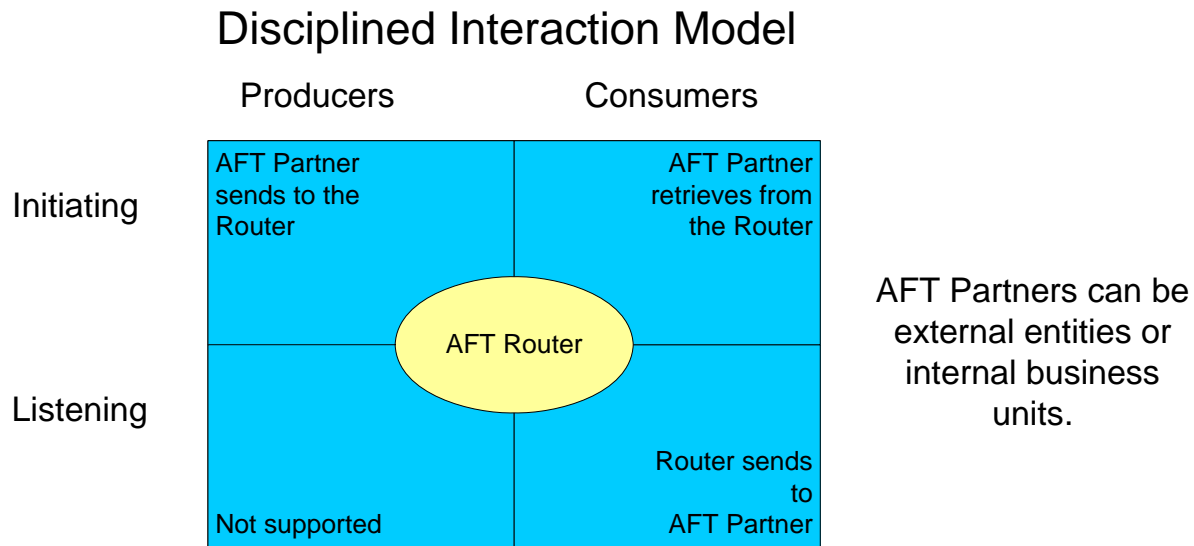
Disciplined Interaction Model

Producers

Consumers

Initiating

AFT Partner sends to the Router

AFT Partner retrieves from the Router

AFT Router

Listening

Not supported

Router sends to AFT Partner

AFT Partners can be external entities or internal business units.